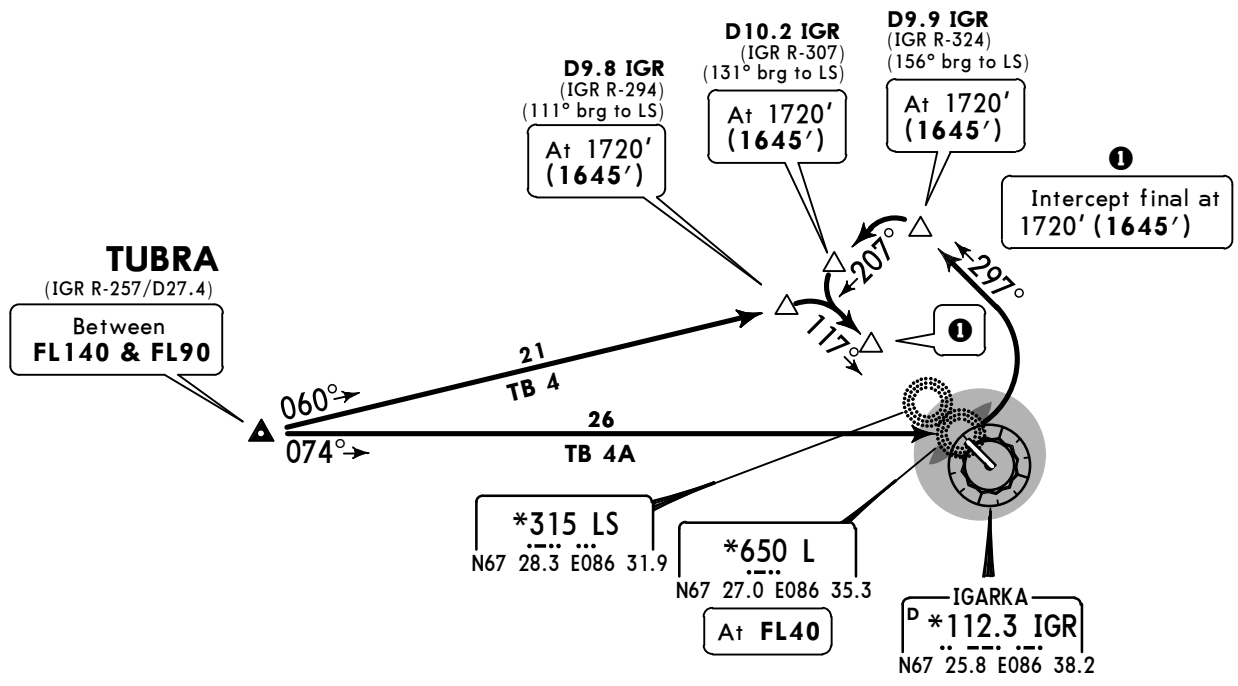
D10.2 IGR
(IGR R-307)
(131° brg to LS)
At 1720'
(1645')

D9.9 IGR
(IGR R-324)
(156° brg to LS)
At 1720'
(1645')

D9.8 IGR
(IGR R-294)
(111° brg to LS)
At 1720'
(1645')

❶
Intercept final at 1720' (1645')

TUBRA
(IGR R-257/D27.4)
Between
FL140 & FL90

207°
297°
117°
❶

060°
21
TB 4

074°
26
TB 4A

*315 LS
N67 28.3 E086 31.9

*650 L
N67 27.0 E086 35.3
At FL40

IGARKA
D *112.3 IGR
N67 25.8 E086 38.2